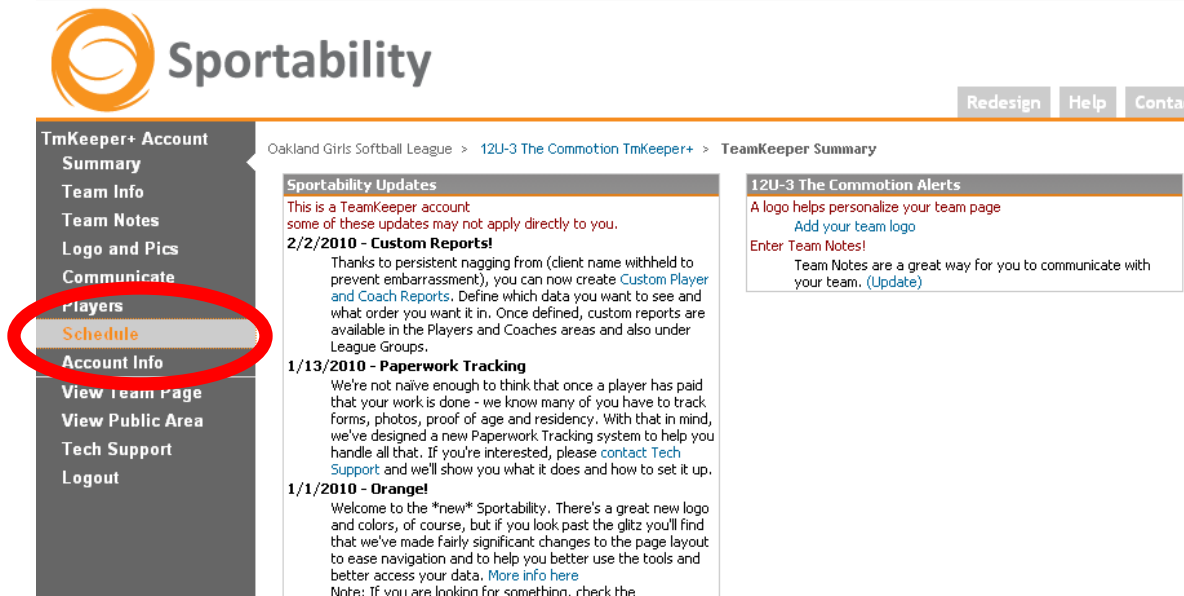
Sportability

Redesign Help Conta

TmKeeper+ Account
Summary
Team Info
Team Notes
Logo and Pics
Communicate
Players
Schedule
Account Info
View Team Page
View Public Area
Tech Support
Logout

Oakland Girls Softball League > 12U-3 The Commotion TmKeeper+ > TeamKeeper Summary

Sportability Updates

This is a TeamKeeper account
some of these updates may not apply directly to you.

2/2/2010 - Custom Reports!

Thanks to persistent nagging from (client name withheld to prevent embarrassment), you can now create Custom Player and Coach Reports. Define which data you want to see and what order you want it in. Once defined, custom reports are available in the Players and Coaches areas and also under League Groups.

1/13/2010 - Paperwork Tracking

We're not naïve enough to think that once a player has paid that your work is done - we know many of you have to track forms, photos, proof of age and residency. With that in mind, we've designed a new Paperwork Tracking system to help you handle all that. If you're interested, please contact Tech Support and we'll show you what it does and how to set it up.

1/1/2010 - Orange!

Welcome to the *new* Sportability. There's a great new logo and colors, of course, but if you look past the glitz you'll find that we've made fairly significant changes to the page layout to ease navigation and to help you better use the tools and better access your data. More info here

Note: If you are looking for something, check the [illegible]

12U-3 The Commotion Alerts

A logo helps personalize your team page
Add your team logo
Enter Team Notes!
Team Notes are a great way for you to communicate with your team. (Update)